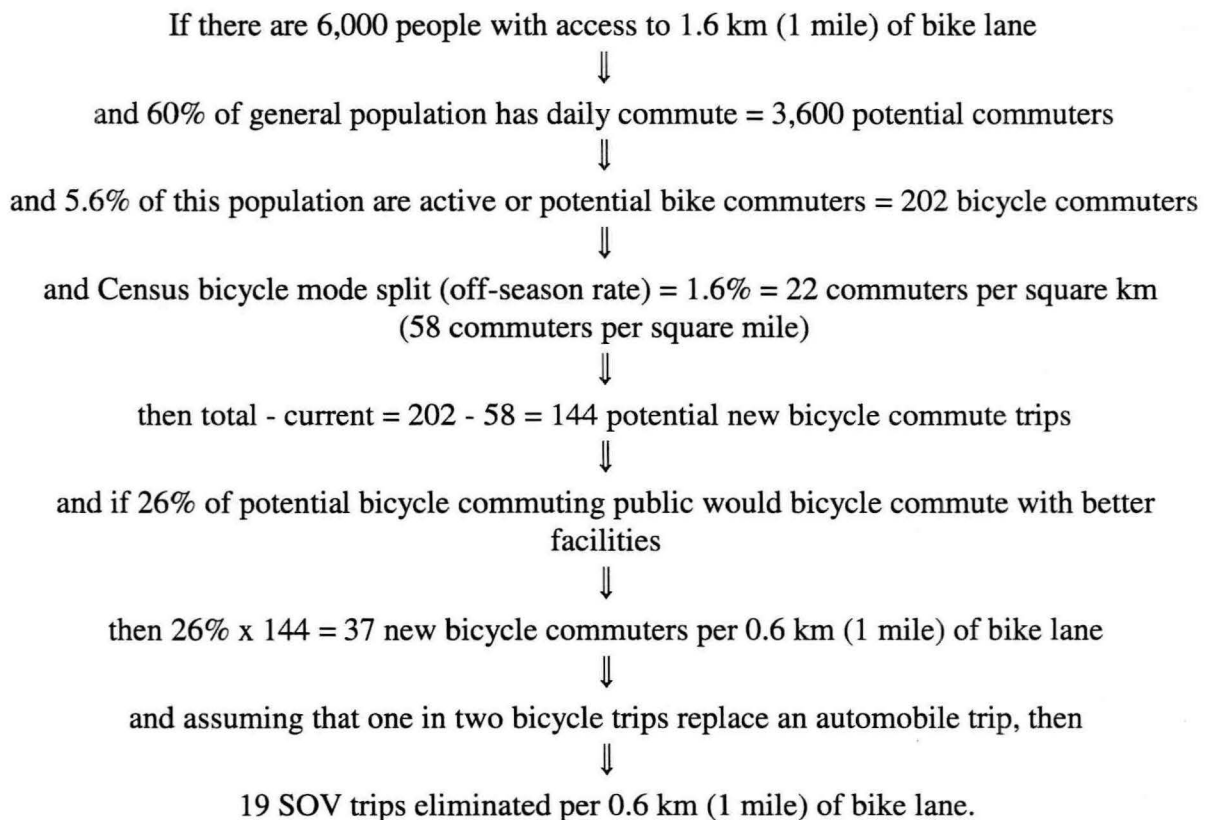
If there are 6,000 people with access to 1.6 km (1 mile) of bike lane

$\Downarrow$

and 60% of general population has daily commute = 3,600 potential commuters

$\Downarrow$

and 5.6% of this population are active or potential bike commuters = 202 bicycle commuters

$\Downarrow$

and Census bicycle mode split (off-season rate) = 1.6% = 22 commuters per square km (58 commuters per square mile)

$\Downarrow$

then total - current = 202 - 58 = 144 potential new bicycle commute trips

$\Downarrow$

and if 26% of potential bicycle commuting public would bicycle commute with better facilities

$\Downarrow$

then 26% x 144 = 37 new bicycle commuters per 0.6 km (1 mile) of bike lane

$\Downarrow$

and assuming that one in two bicycle trips replace an automobile trip, then

$\Downarrow$

19 SOV trips eliminated per 0.6 km (1 mile) of bike lane.